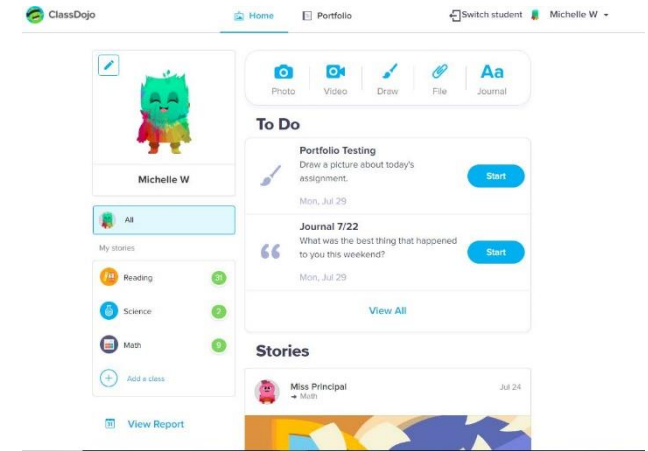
ClassDojo

Home
Portfolio
Switch student
Michelle W

Michelle W

All

My stories

Reading 31
Science 2
Math 9
Add a class

View Report

Photo
Video
Draw
File
Aa
Journal

To Do

Portfolio Testing
Draw a picture about today's assignment.
Mon, Jul 29
Start

Journal 7/22
What was the best thing that happened to you this weekend?
Mon, Jul 29
Start

View All

Stories

Miss Principal
→ Math
Jul 24